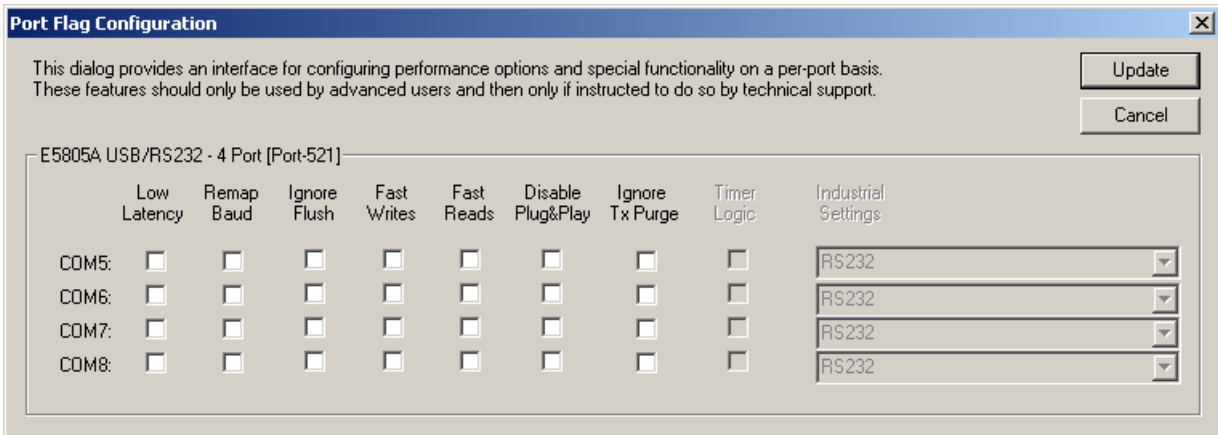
Port Flag Configuration

This dialog provides an interface for configuring performance options and special functionality on a per-port basis. These features should only be used by advanced users and then only if instructed to do so by technical support.

Update

Cancel

E5805A USB/RS232 - 4 Port [Port-521]

| | Low Latency | Remap Baud | Ignore Flush | Fast Writes | Fast Reads | Disable Plug&Play | Ignore Tx Purge | Timer Logic | Industrial Settings |
|---|---|---|---|---|---|---|---|---|---|
| COM5: | | | | | | | | | RS232 |
| COM6: | | | | | | | | | RS232 |
| COM7: | | | | | | | | | RS232 |
| COM8: | | | | | | | | | RS232 |